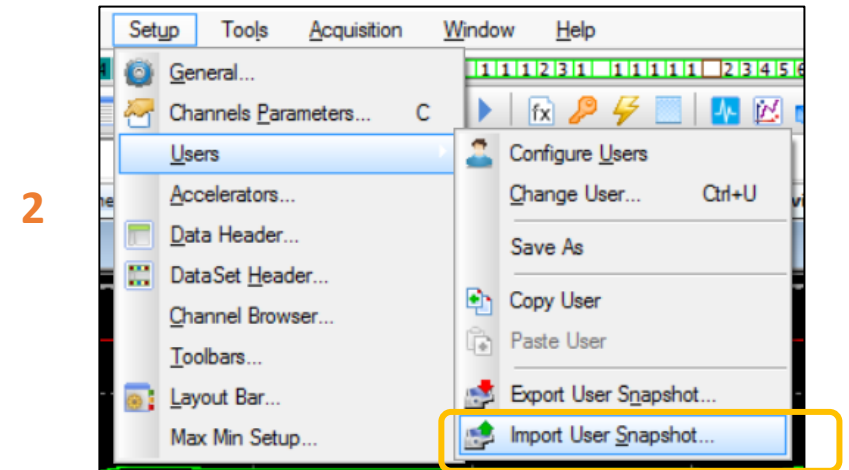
2

Setup Tools Acquisition Window Help

General...
Channels Parameters... C
Users
Accelerators...
Data Header...
DataSet Header...
Channel Browser...
Toolbars...
Layout Bar...
Max Min Setup...

Configure Users
Change User... Ctrl+U
Save As
Copy User
Paste User
Export User Snapshot...
Import User Snapshot...

fx